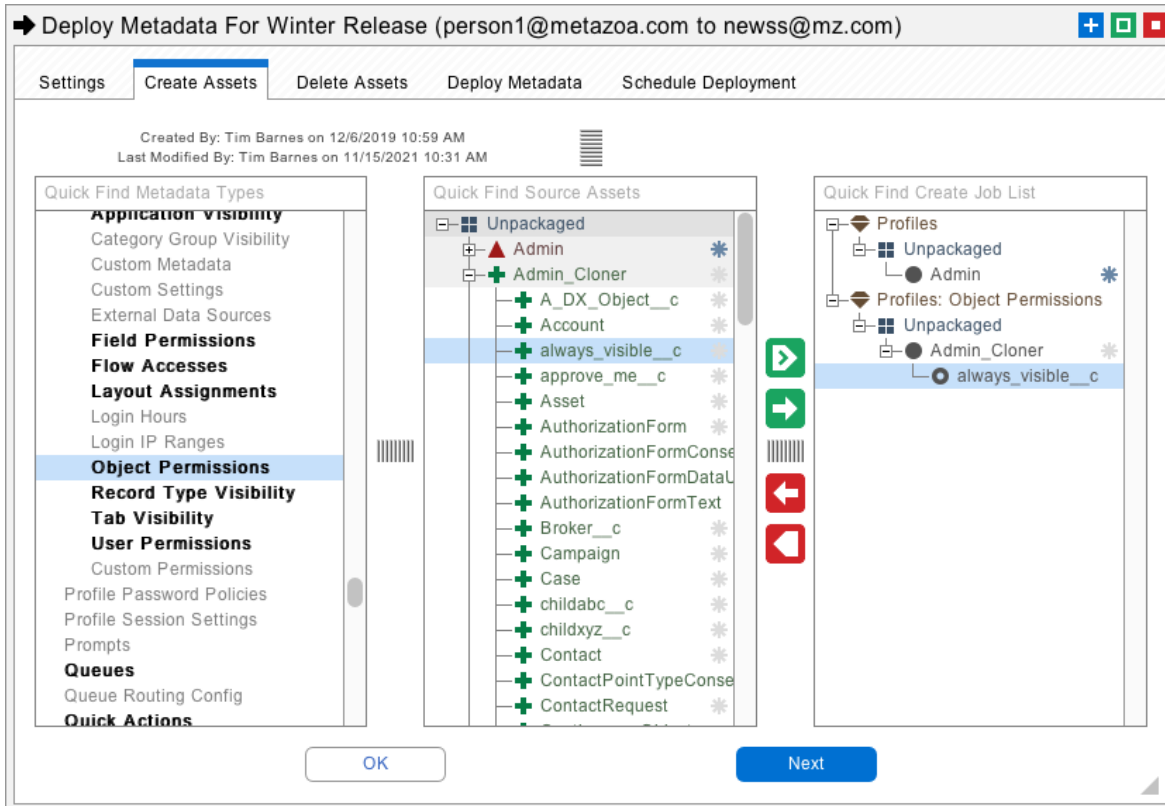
Deploy Metadata For Winter Release (person1@metazoa.com to newss@mz.com)

Settings | Create Assets | Delete Assets | Deploy Metadata | Schedule Deployment

Created By: Tim Barnes on 12/6/2019 10:59 AM
Last Modified By: Tim Barnes on 11/15/2021 10:31 AM

Quick Find Metadata Types
Application Visibility
Category Group Visibility
Custom Metadata
Custom Settings
External Data Sources
Field Permissions
Flow Accesses
Layout Assignments
Login Hours
Login IP Ranges
Object Permissions
Record Type Visibility
Tab Visibility
User Permissions
Custom Permissions
Profile Password Policies
Profile Session Settings
Prompts
Queues
Queue Routing Config
Quick Actions

Quick Find Source Assets
Unpackaged
Admin
Admin_Cloner
A_DX_Object__c
Account
always_visible__c
approve_me__c
Asset
AuthorizationForm
AuthorizationFormConse
AuthorizationFormDataU
AuthorizationFormText
Broker__c
Campaign
Case
childabc__c
childxyz__c
Contact
ContactPointTypeConse
ContactRequest

Quick Find Create Job List
Profiles
Unpackaged
Admin
Profiles: Object Permissions
Unpackaged
Admin_Cloner
always_visible__c

OK
Next